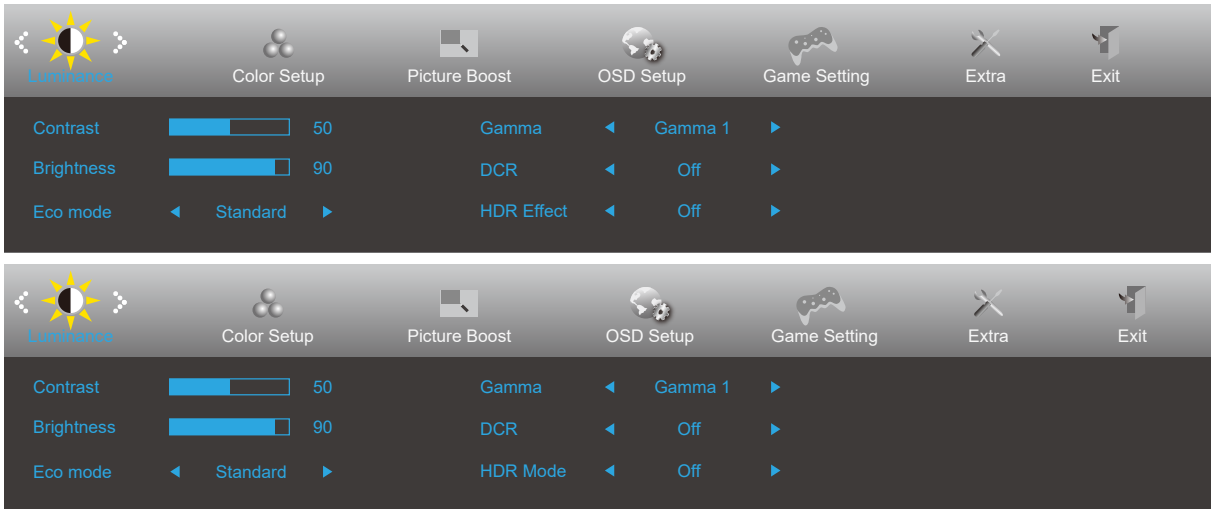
Luminance Color Setup Picture Boost OSD Setup Game Setting Extra Exit

| | | | | |
|---|---|---|---|---|
| Contrast | 50 | Gamma | ◄ Gamma 1 ► |
| Brightness | 90 | DCR | ◄ Off ► |
| Eco mode | ◄ Standard ► | HDR Effect | ◄ Off ► |

Luminance Color Setup Picture Boost OSD Setup Game Setting Extra Exit

| | | | | |
|---|---|---|---|---|
| Contrast | 50 | Gamma | ◄ Gamma 1 ► |
| Brightness | 90 | DCR | ◄ Off ► |
| Eco mode | ◄ Standard ► | HDR Mode | ◄ Off ► |